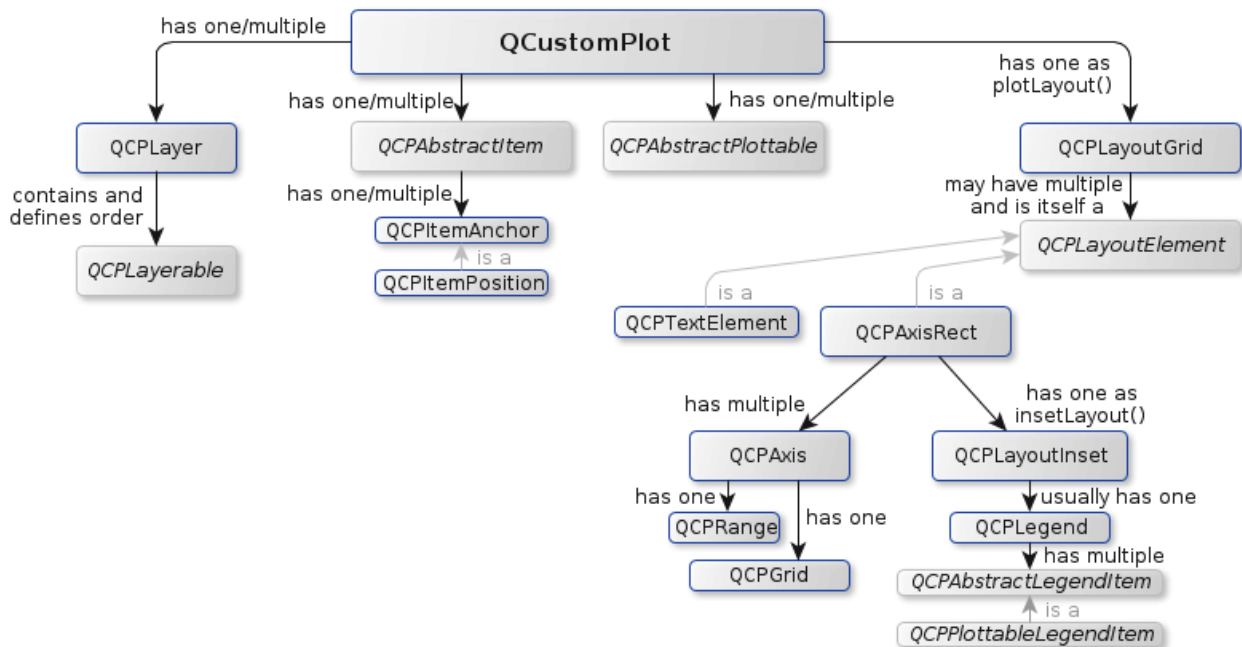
QCustomPlot

has one/multiple

has one/multiple

has one/multiple

has one as plotLayout()

QCPLayer

QCPAbstractItem

QCPAbstractPlottable

QCPLayoutGrid

contains and defines order

has one/multiple

may have multiple and is itself a

QCPItemAnchor

QCPLayoutElement

is a

QCPLayerable

QCPItemPosition

is a

is a

QCPTextElement

QCPAxisRect

has multiple

has one as insetLayout()

QCPAxis

QCPLayoutInset

has one

usually has one

QCPRange

has one

QCPLegend

QCPGrid

has multiple

QCPAbstractLegendItem

is a

QCPPlottableLegendItem